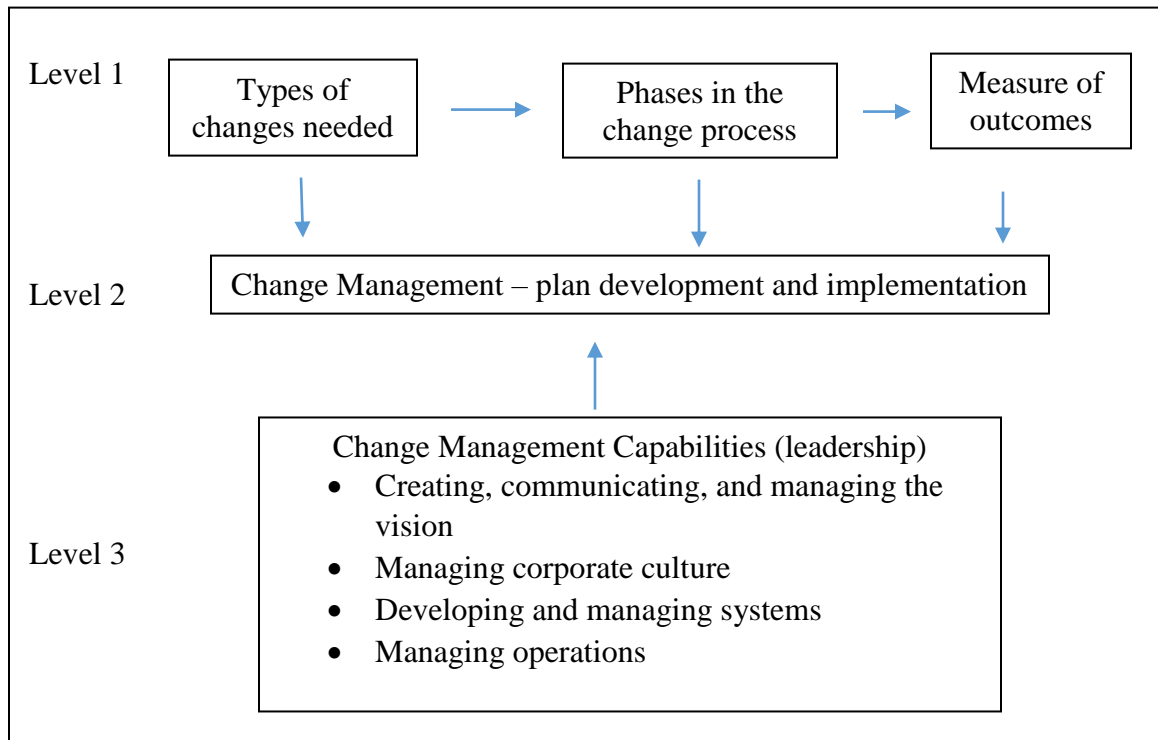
Level 1

Types of changes needed

Phases in the change process

Measure of outcomes

Level 2

Change Management – plan development and implementation

Level 3

Change Management Capabilities (leadership)

- Creating, communicating, and managing the vision
- Managing corporate culture
- Developing and managing systems
- Managing operations